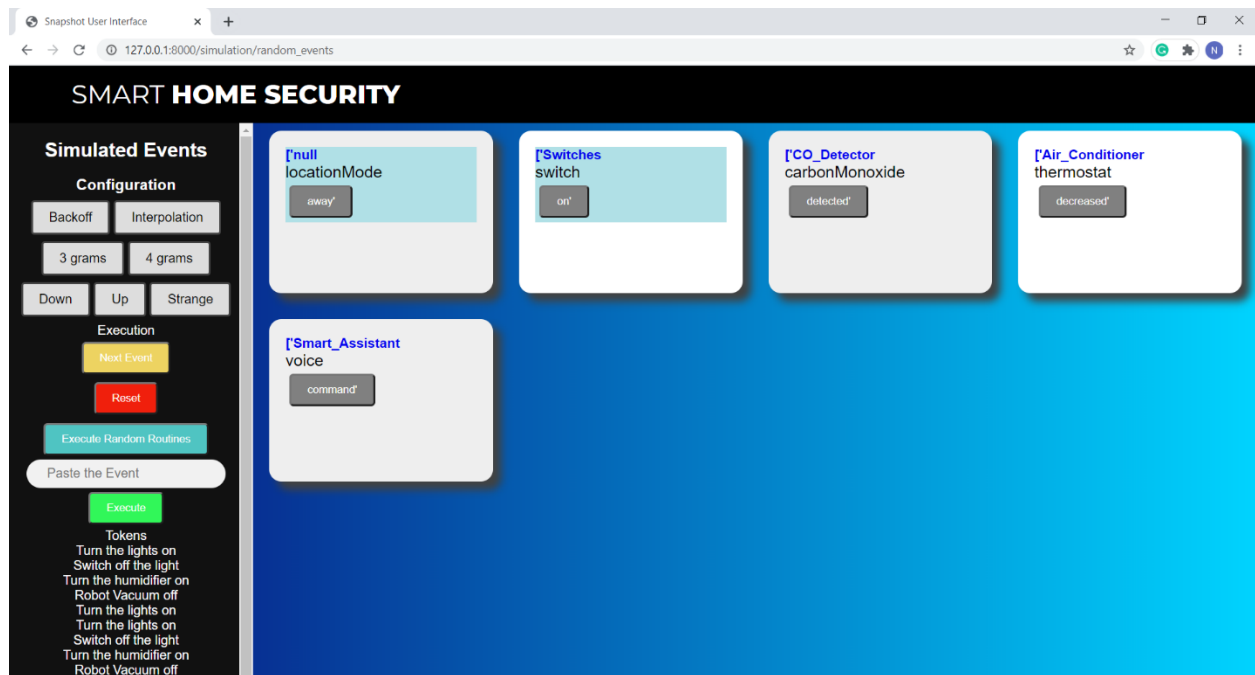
Snapshot User Interface ×
+
127.0.0.1:8000/simulation/random_events

SMART HOME SECURITY

Simulated Events
Configuration
Backoff
Interpolation
3 grams
4 grams
Down
Up
Strange
Execution
Next Event
Reset
Execute Random Routines
Paste the Event
Execute
Tokens
Turn the lights on
Switch off the light
Turn the humidifier on
Robot Vacuum off
Turn the lights on
Turn the lights on
Switch off the light
Turn the humidifier on
Robot Vacuum off

['null
locationMode
away'

['Switches
switch
on'

['CO_Detector
carbonMonoxide
detected'

['Air_Conditioner
thermostat
decreased'

['Smart_Assistant
voice
command'